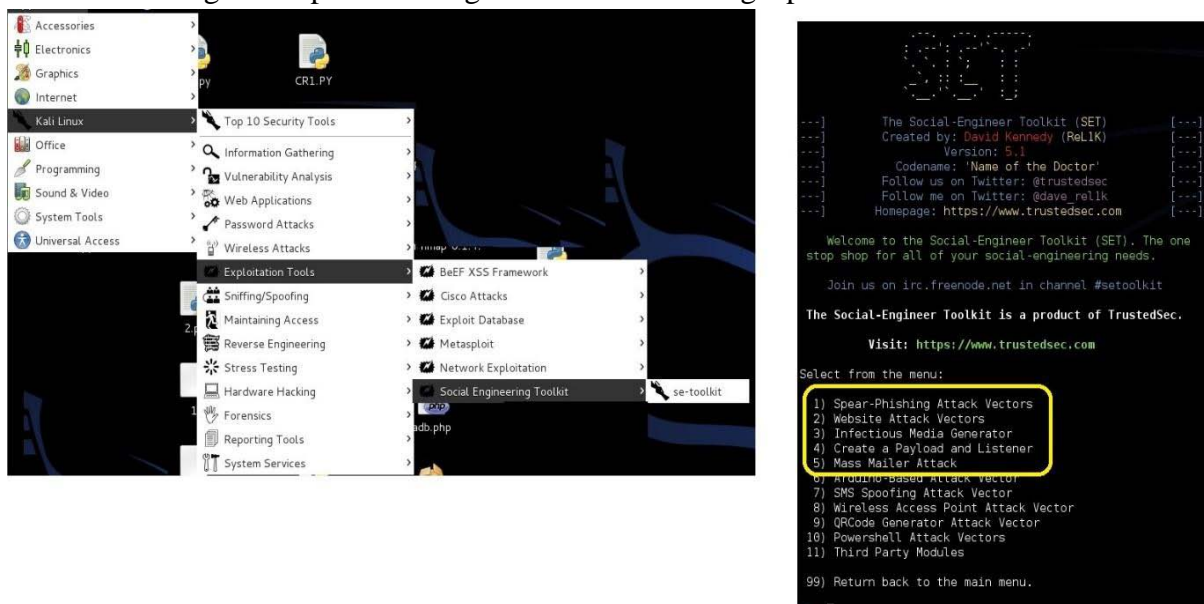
Accessories
Electronics
Graphics
Internet
Kali Linux
Office
Programming
Sound & Video
System Tools
Universal Access

Top 10 Security Tools
Information Gathering
Vulnerability Analysis
Web Applications
Password Attacks
Wireless Attacks
Exploitation Tools
Sniffing/Spoofing
Maintaining Access
Reverse Engineering
Stress Testing
Hardware Hacking
Forensics
Reporting Tools
System Services

BeEF XSS Framework
Cisco Attacks
Exploit Database
Metasploit
Network Exploitation
Social Engineering Toolkit

se-toolkit

CR1.PY
db.php

[---] The Social-Engineer Toolkit (SET) [---]
[---] Created by: David Kennedy (ReL1K) [---]
[---] Version: 5.1 [---]
[---] Codename: 'Name of the Doctor' [---]
[---] Follow us on Twitter: @trustedsec [---]
[---] Follow me on Twitter: @dave_rel1k [---]
[---] Homepage: https://www.trustedsec.com [---]

Welcome to the Social-Engineer Toolkit (SET). The one stop shop for all of your social-engineering needs.

Join us on irc.freenode.net in channel #setoolkit

The Social-Engineer Toolkit is a product of TrustedSec.

Visit: https://www.trustedsec.com

Select from the menu:

1) Spear-Phishing Attack Vectors
2) Website Attack Vectors
3) Infectious Media Generator
4) Create a Payload and Listener
5) Mass Mailer Attack
6) Arduino-Based Attack Vector
7) SMS Spoofing Attack Vector
8) Wireless Access Point Attack Vector
9) QRCode Generator Attack Vector
10) Powershell Attack Vectors
11) Third Party Modules

99) Return back to the main menu.